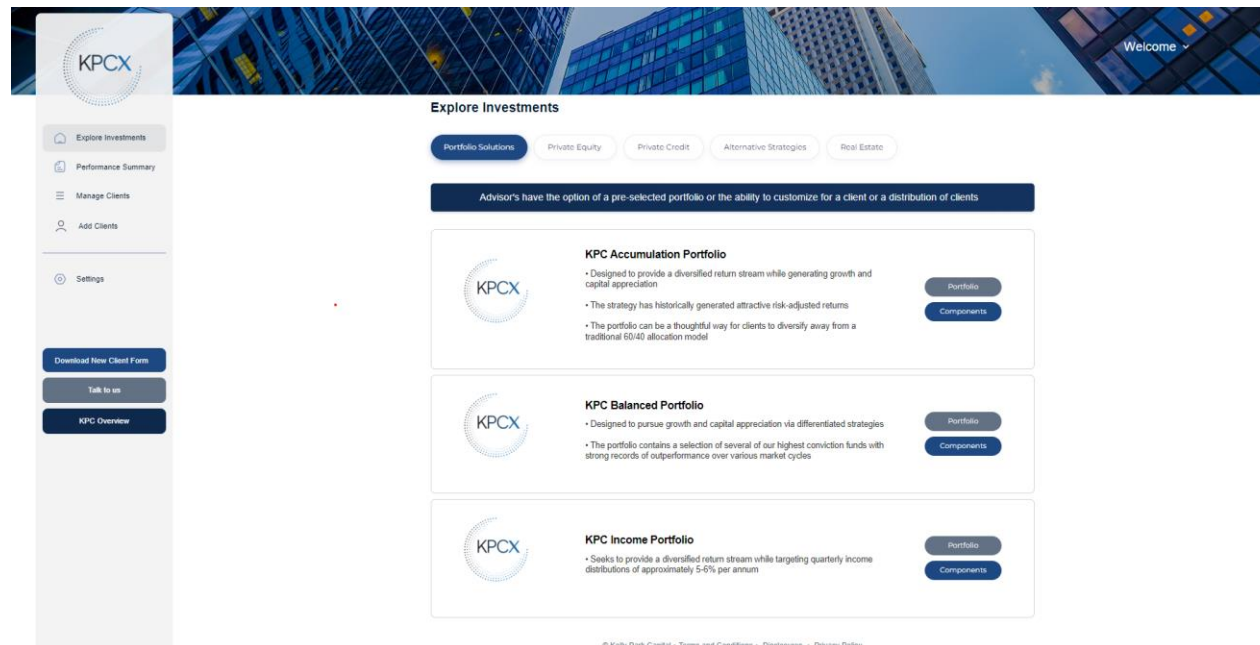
KPCX

Welcome

Explore Investments

Performance Summary

Manage Clients

Add Clients

Settings

Download New Client Form

Talk to us

KPC Overview

Explore Investments

Portfolio Solutions

Private Equity

Private Credit

Alternative Strategies

Real Estate

Advisor's have the option of a pre-selected portfolio or the ability to customize for a client or a distribution of clients

KPCX

KPC Accumulation Portfolio

• Designed to provide a diversified return stream while generating growth and capital appreciation

• The strategy has historically generated attractive risk-adjusted returns

• The portfolio can be a thoughtful way for clients to diversify away from a traditional 60/40 allocation model

Portfolio

Components

KPCX

KPC Balanced Portfolio

• Designed to pursue growth and capital appreciation via differentiated strategies

• The portfolio contains a selection of several of our highest conviction funds with strong records of outperformance over various market cycles

Portfolio

Components

KPCX

KPC Income Portfolio

• Seeks to provide a diversified return stream while targeting quarterly income distributions of approximately 5-6% per annum

Portfolio

Components

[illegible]